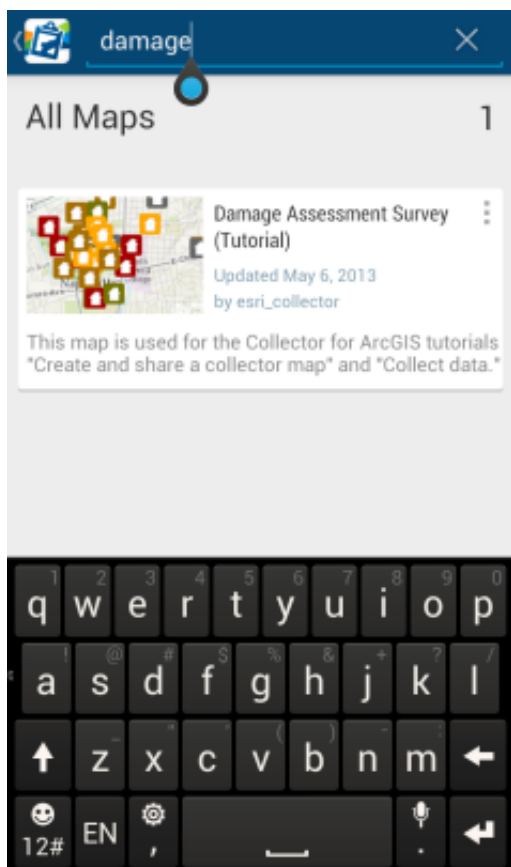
damage

All Maps 1

Damage Assessment Survey (Tutorial)

Updated May 6, 2013

by esri_collector

This map is used for the Collector for ArcGIS tutorials "Create and share a collector map" and "Collect data."

1 2 3 4 5 6 7 8 9 0
q w e r t y u i o p
! @ # $ % & + ? /
a s d f g h j k l
- ' ( ) -
z x c v b n m
12# EN , .